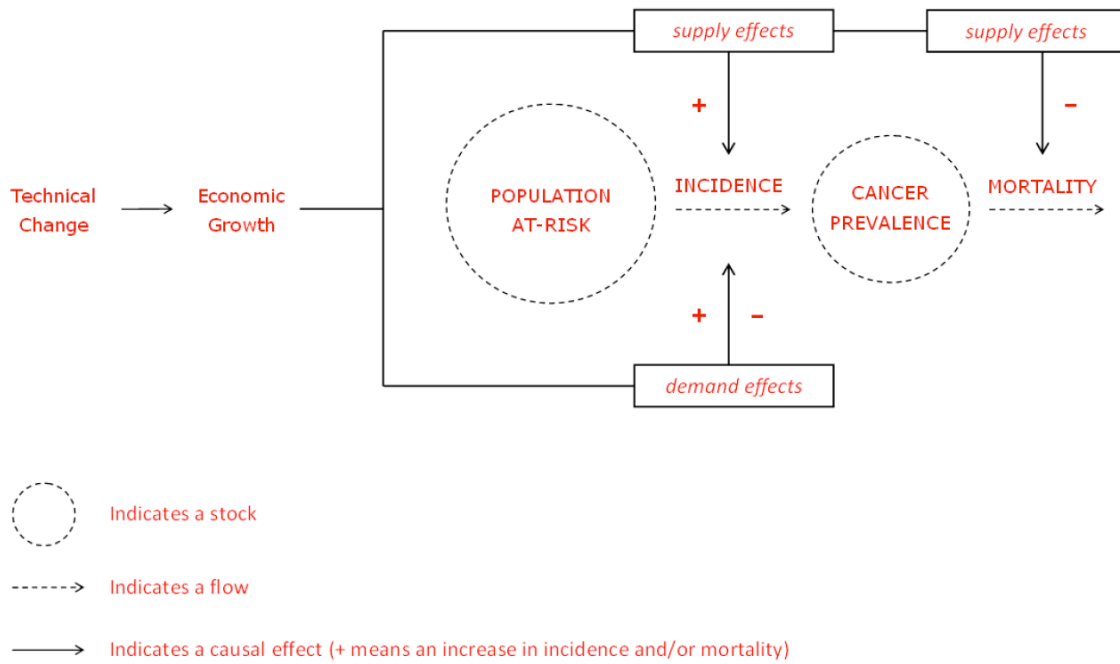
supply effects

supply effects

+

–

Technical Change

Economic Growth

POPULATION AT-RISK

INCIDENCE

CANCER PREVALENCE

MORTALITY

+

–

demand effects

Indicates a stock

Indicates a flow

Indicates a causal effect (+ means an increase in incidence and/or mortality)